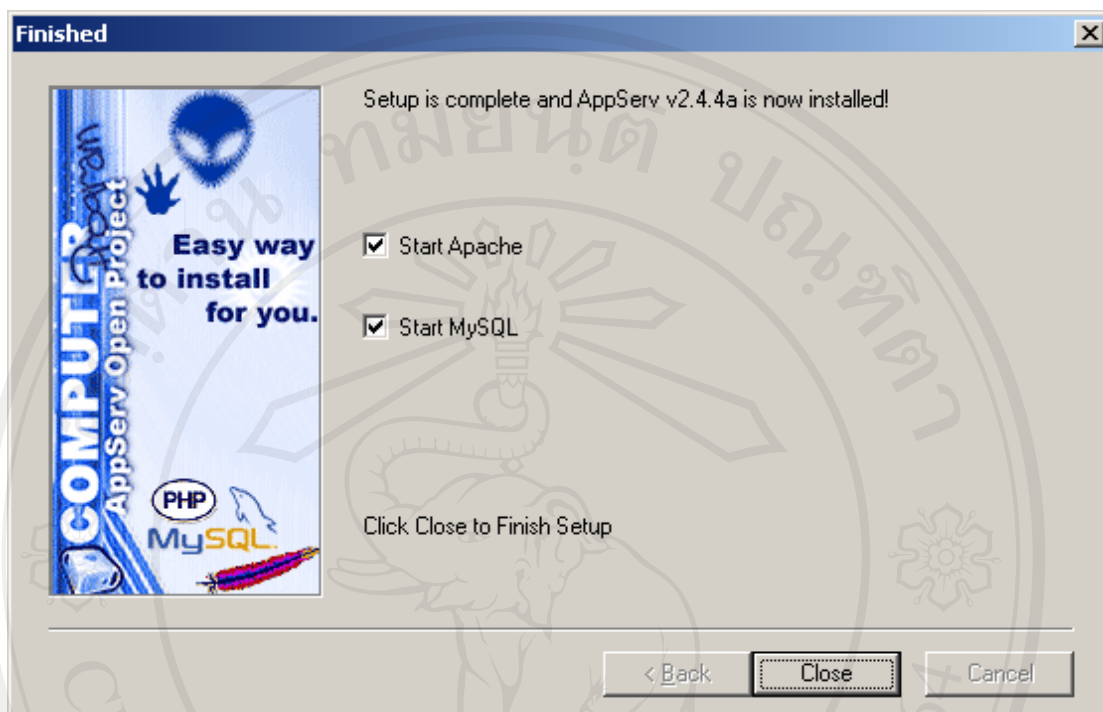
Finished

COMPUTER
Program
AppServ Open Project
Easy way to install for you.
PHP
MySQL

Setup is complete and AppServ v2.4.4a is now installed!

Start Apache

Start MySQL

Click Close to Finish Setup

< Back
Close
Cancel

มหาวิทยาลัยเชียงใหม่